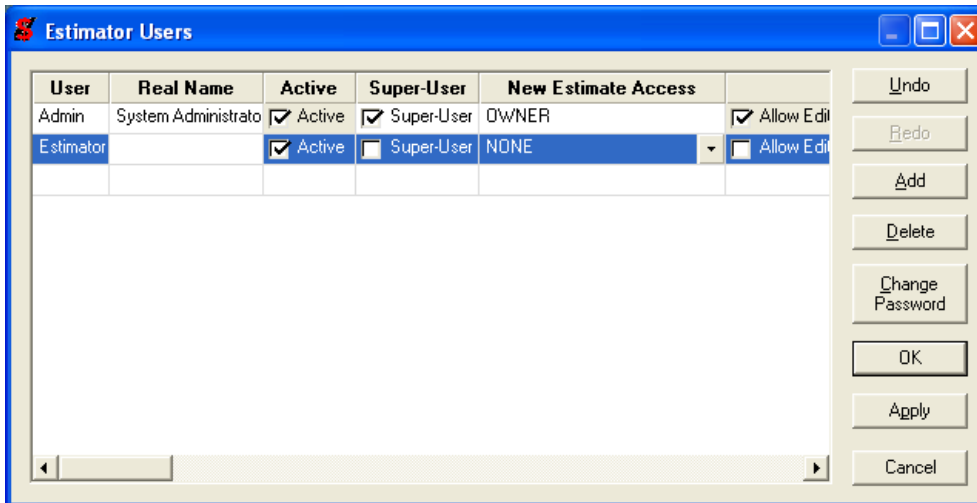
Estimator Users

| User | Real Name | Active | Super-User | New Estimate Access | |
|---|---|---|---|---|---|
| Admin | System Administrato | Active | Super-User | OWNER | Allow Edi |
| Estimator | | Active | Super-User | NONE | Allow Edi |

Undo
Redo
Add
Delete
Change Password
OK
Apply
Cancel